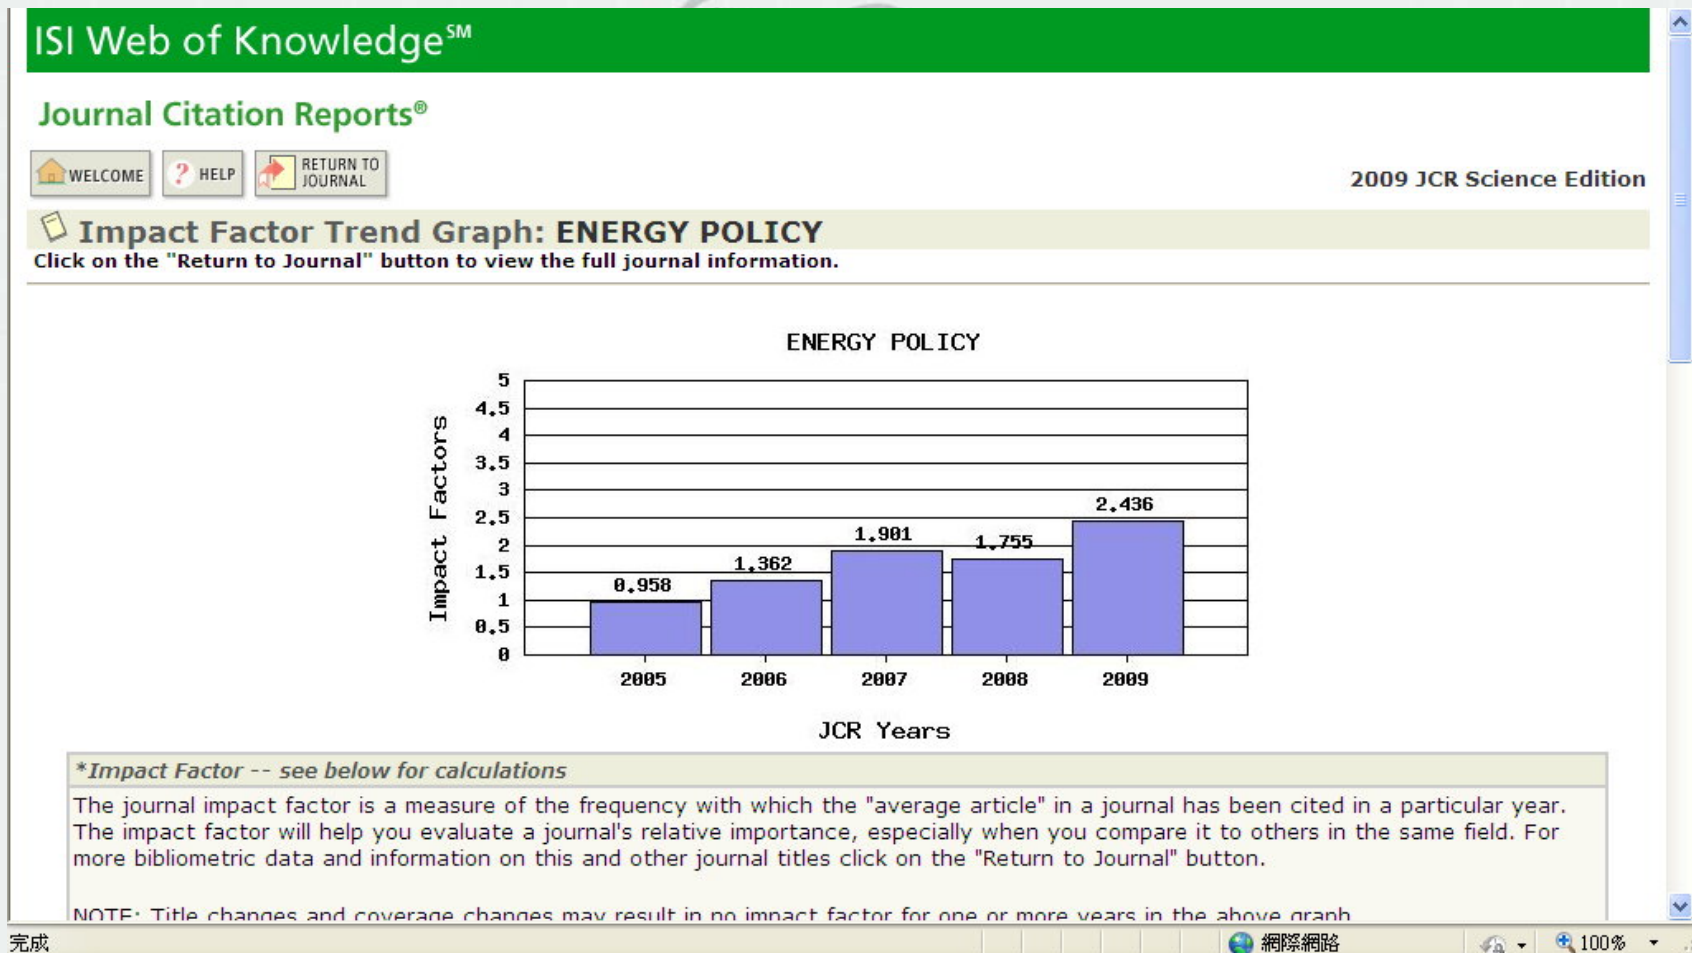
ISI Web of Knowledge℠

Journal Citation Reports®

WELCOME ? HELP RETURN TO JOURNAL

2009 JCR Science Edition

Impact Factor Trend Graph: ENERGY POLICY

Click on the "Return to Journal" button to view the full journal information.

ENERGY POLICY

Impact Factors

5
4.5
4
3.5
3
2.5
2
1.5
1
0.5
0

0.958
1.362
1.901
1.755
2.436

2005 2006 2007 2008 2009

JCR Years

*Impact Factor -- see below for calculations

The journal impact factor is a measure of the frequency with which the "average article" in a journal has been cited in a particular year. The impact factor will help you evaluate a journal's relative importance, especially when you compare it to others in the same field. For more bibliometric data and information on this and other journal titles click on the "Return to Journal" button.

NOTE: Title changes and coverage changes may result in no impact factor for one or more years in the above graph

完成 網際網路 100%